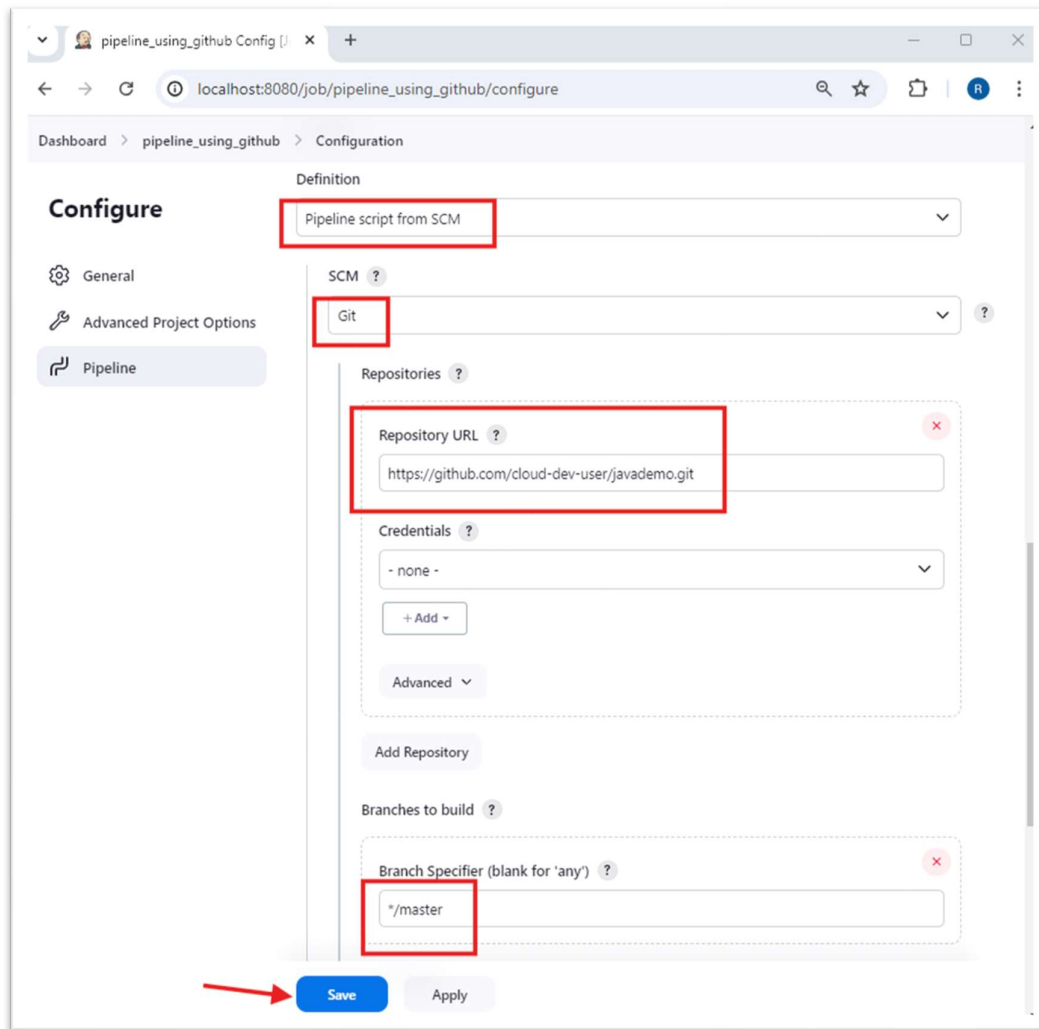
pipeline_using_github Config [J

localhost:8080/job/pipeline_using_github/configure

R

Dashboard > pipeline_using_github > Configuration

Configure

General

Advanced Project Options

Pipeline

Definition

Pipeline script from SCM

SCM ?

Git

?

Repositories ?

Repository URL ?

https://github.com/cloud-dev-user/javademo.git

Credentials ?

- none -

+ Add

Advanced

Add Repository

Branches to build ?

Branch Specifier (blank for 'any') ?

*/master

Save

Apply